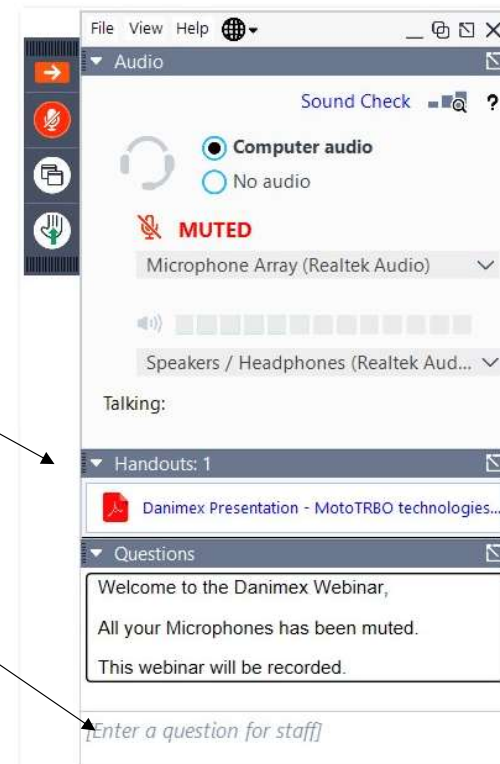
File View Help

Audio

Sound Check ?

Computer audio

No audio

MUTED

Microphone Array (Realtek Audio)

Speakers / Headphones (Realtek Aud...

Talking:

Handouts: 1

Danimex Presentation - MotoTRBO technologies...

Questions

Welcome to the Danimex Webinar,

All your Microphones has been muted.

This webinar will be recorded.

[Enter a question for staff]